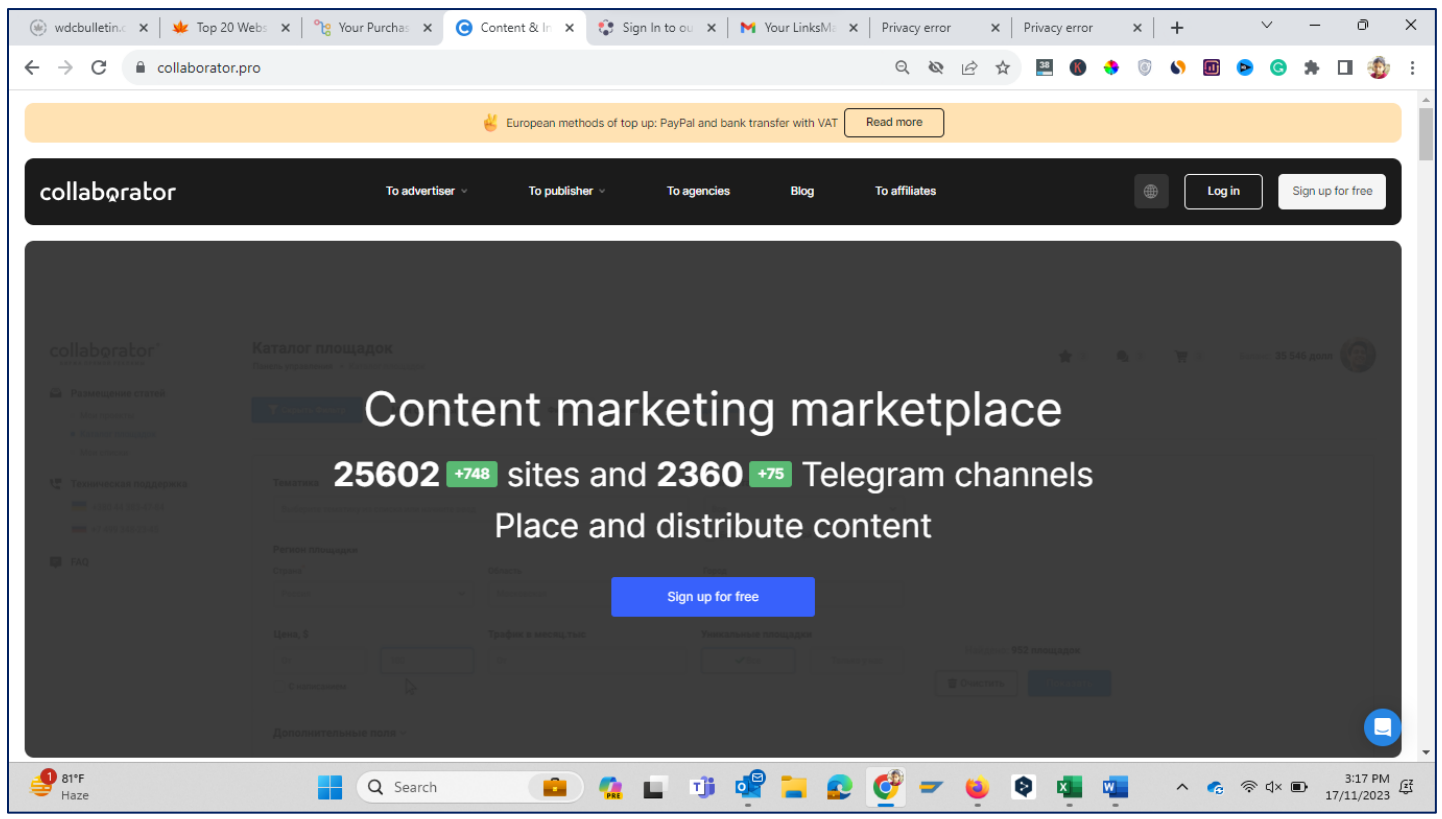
wdcbulletin.c × Top 20 Webs × Your Purchas × Content & In × Sign In to ou × Your LinksMe × Privacy error × Privacy error × +

collaborator.pro

38

European methods of top up: PayPal and bank transfer with VAT Read more

collaborator To advertiser To publisher To agencies Blog To affiliates Log in Sign up for free

collaborator

Каталог площадок

Content marketing marketplace

25602 +748 sites and 2360 +75 Telegram channels

Place and distribute content

Sign up for free

1 81°F Haze

Search

3:17 PM 17/11/2023